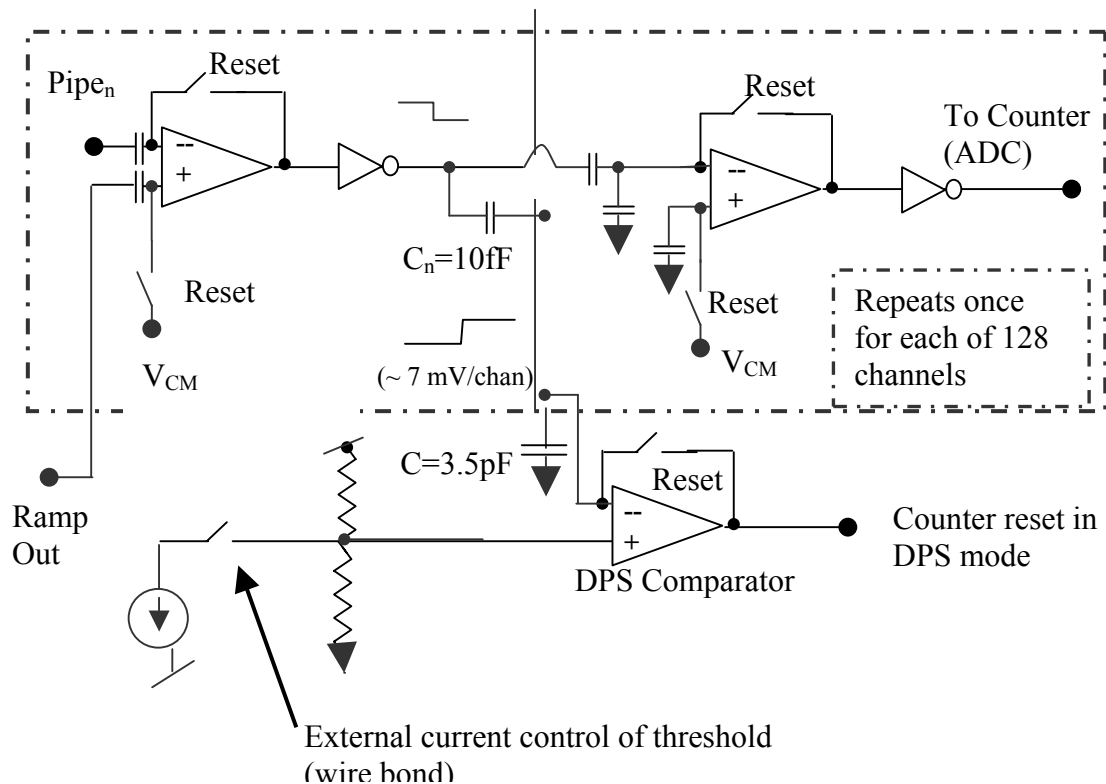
Pipe$_n$

Reset

--

+

Reset

$V_{CM}$

$C_n$=10fF

(~ 7 mV/chan)

Reset

--

+

Reset

$V_{CM}$

To Counter (ADC)

Repeats once for each of 128 channels

C=3.5pF

Reset

--

+

DPS Comparator

Counter reset in DPS mode

Ramp Out

External current control of threshold (wire bond)